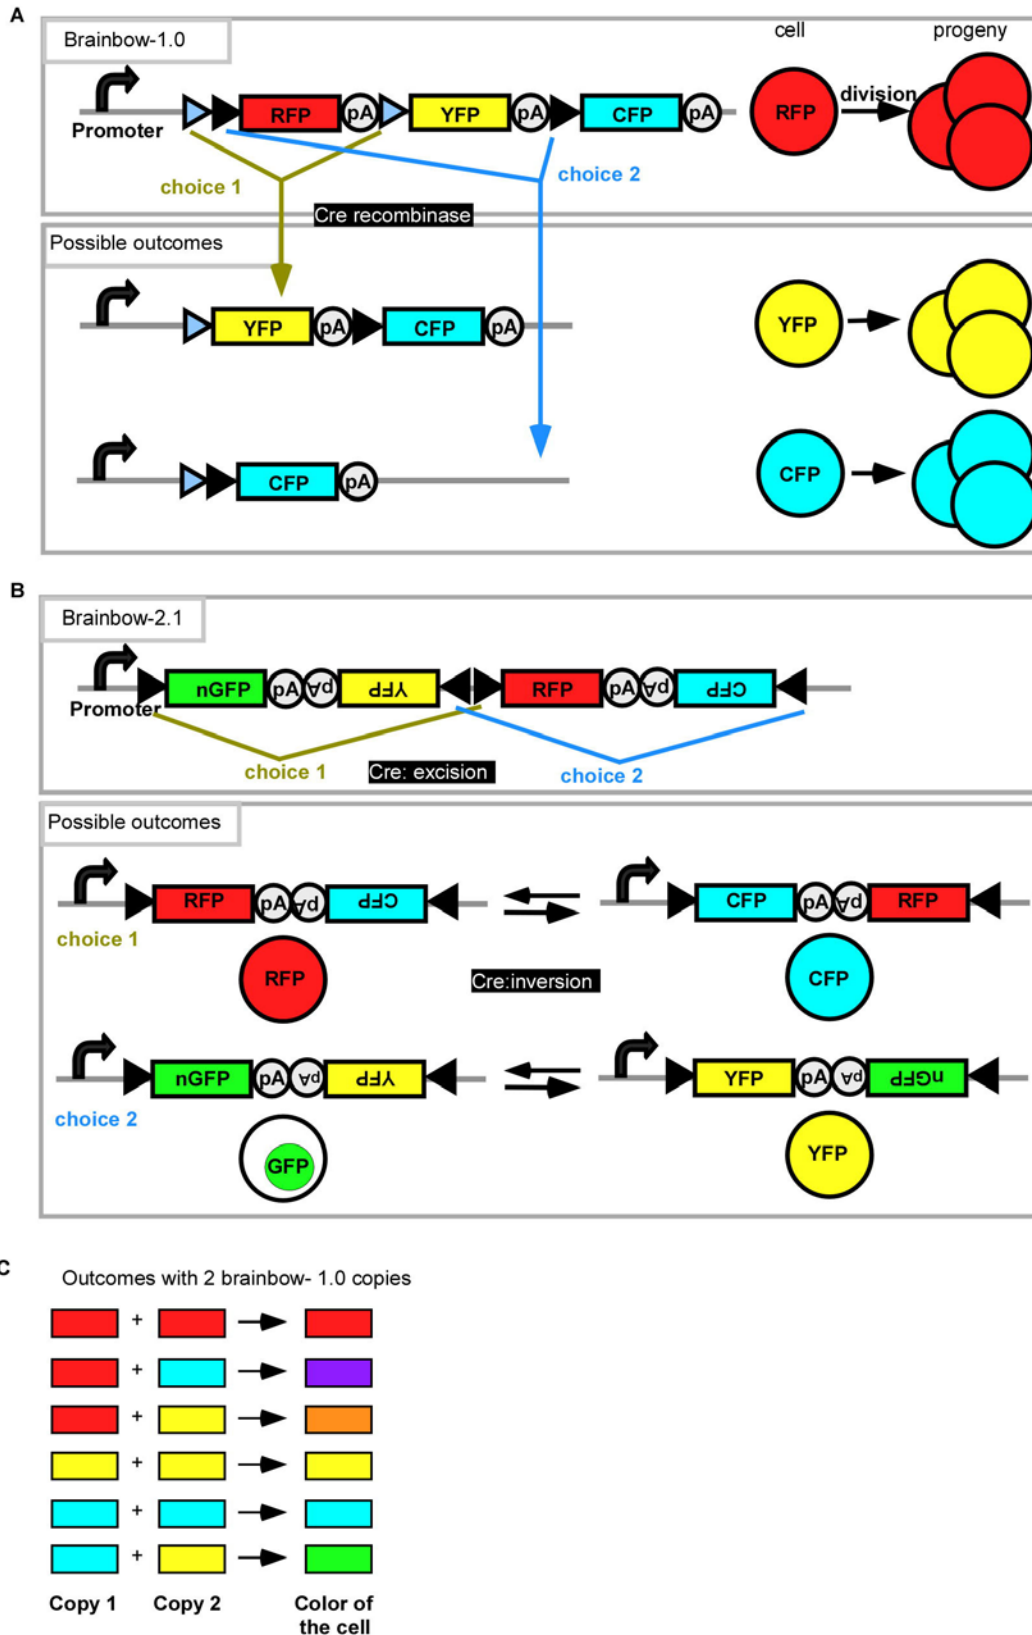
A

Brainbow-1.0

cell progeny

Promoter RFP pA YFP pA CFP pA

RFP division

choice 1 choice 2

Cre recombinase

Possible outcomes

YFP pA CFP pA

YFP

CFP pA

CFP

B

Brainbow-2.1

Promoter nGFP pA pA YFP RFP pA pA CFP

choice 1 Cre: excision choice 2

Possible outcomes

RFP pA pA CFP CFP pA pA RFP

choice 1

RFP Cre:inversion CFP

nGFP pA pA YFP YFP pA pA nGFP

choice 2

GFP YFP

C

Outcomes with 2 brainbow- 1.0 copies

+
+
+
+
+
+

Copy 1 Copy 2 Color of the cell